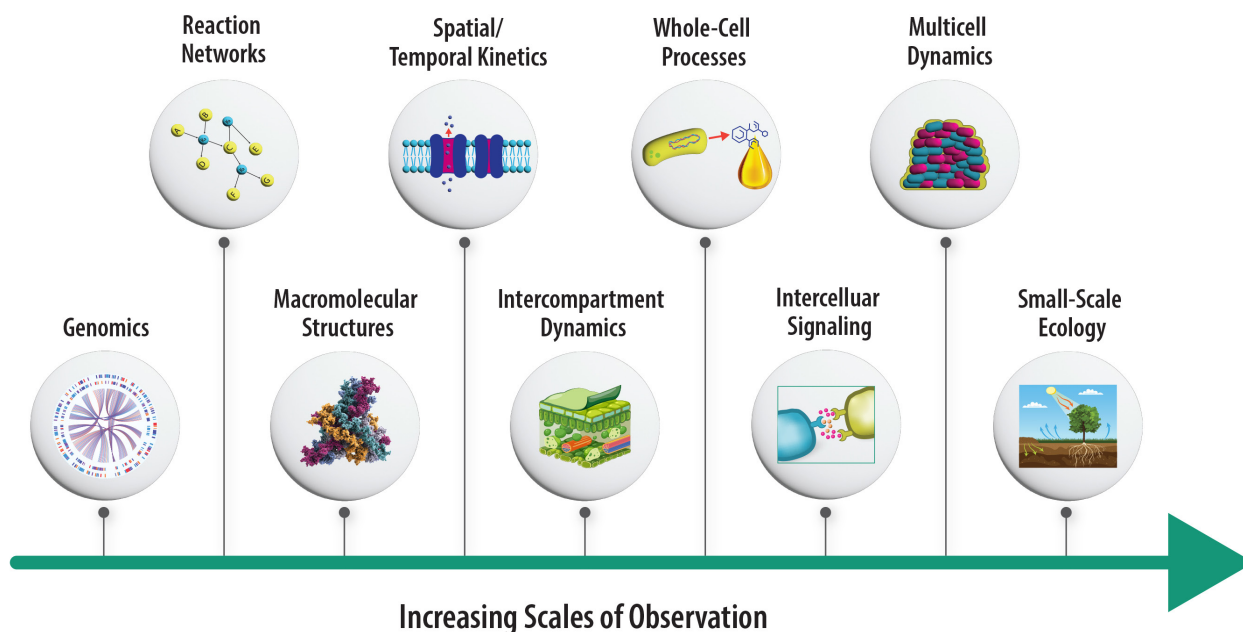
Reaction Networks

Spatial/ Temporal Kinetics

Whole-Cell Processes

Multicell Dynamics

Genomics

Macromolecular Structures

Intercompartment Dynamics

Intercelluar Signaling

Small-Scale Ecology

Increasing Scales of Observation